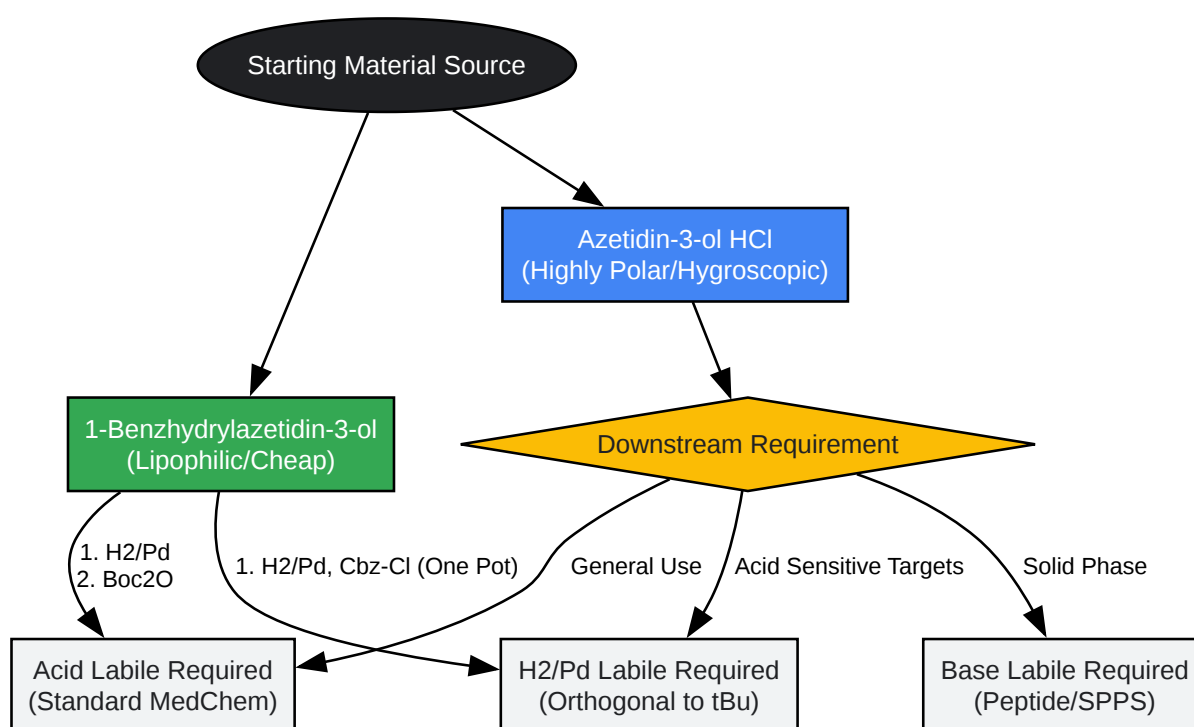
Starting Material Source

Azetidin-3-ol HCl
(Highly Polar/Hygroscopic)

1-Benzhydrylazetidin-3-ol
(Lipophilic/Cheap)

Downstream Requirement

1. H2/Pd
2. Boc2O

1. H2/Pd, Cbz-Cl (One Pot)

General Use

Acid Sensitive Targets

Solid Phase

Acid Labile Required
(Standard MedChem)

H2/Pd Labile Required
(Orthogonal to tBu)

Base Labile Required
(Peptide/SPPS)